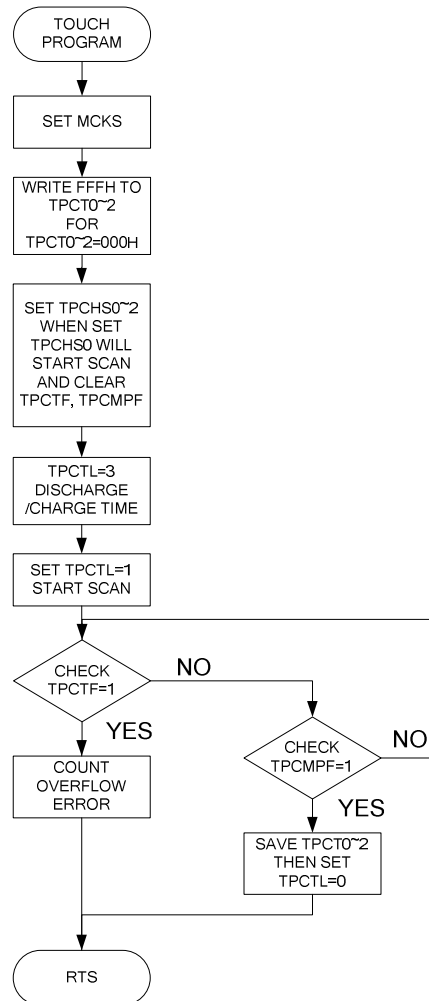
TOUCH PROGRAM

SET MCKS

WRITE FFFH TO TPCT0~2 FOR TPCT0~2=000H

SET TPCHS0~2 WHEN SET TPCHS0 WILL START SCAN AND CLEAR TPCTF, TPCMPF

TPCTL=3 DISCHARGE /CHARGE TIME

SET TPCTL=1 START SCAN

CHECK TPCTF=1

NO

YES

COUNT OVERFLOW ERROR

CHECK TPCMPF=1

NO

YES

SAVE TPCT0~2 THEN SET TPCTL=0

RTS